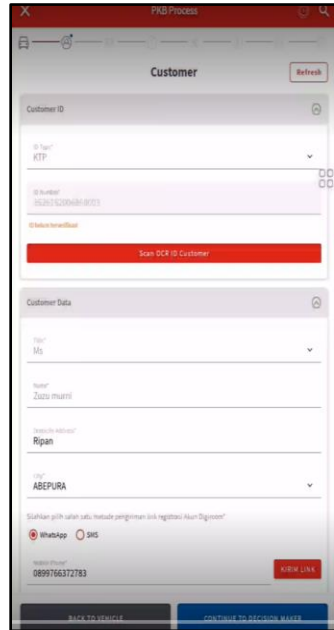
PKB Process

Customer

Refresh

Customer ID

ID Type*
KTP

ID Number*
3526126306840013

ID belum terverifikasi

Scan OCR ID Customer

Customer Data

Title*
Ms

Name*
Zuzu murni

Domicile Address*
Ripan

City*
ABEPURA

Silahkan pilih salah satu metode pengiriman link registrasi Akun Digiroom*

WhatsApp SMS

Mobile Phone*
0899766372783

KIRIM LINK

BACK TO VEHICLE

CONTINUE TO DECISION MAKER